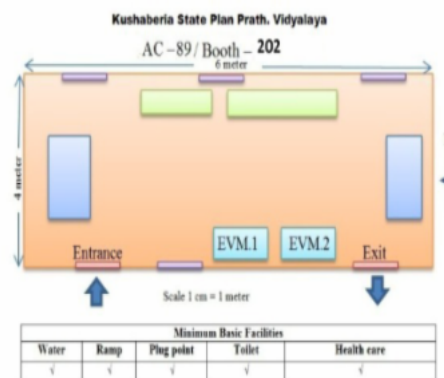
Kushaberia State Plan Prath. Vidyalaya

AC – 89 / Booth – 202

6 meter

4 meter

Entrance

EVM.1

EVM.2

Exit

Scale 1 cm = 1 meter

| Minimum Basic Facilities | | | | |
|---|---|---|---|---|
| Water | Ramp | Plug point | Toilet | Health care |
| √ | √ | √ | √ | √ |